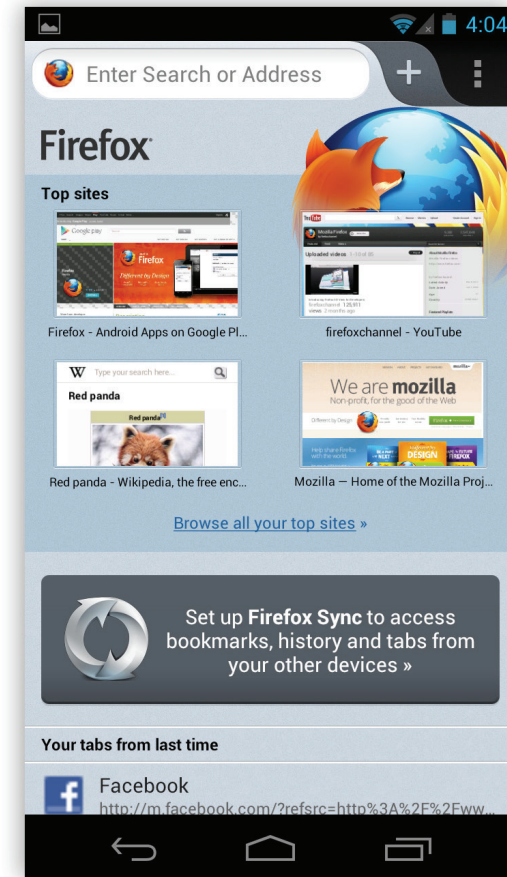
4:04

Enter Search or Address

Firefox

Top sites

Firefox - Android Apps on Google Pl...

firefoxchannel - YouTube

Red panda

Red panda - Wikipedia, the free enc...

We are mozilla
Non-profit, for the good of the Web

Mozilla — Home of the Mozilla Proj...

Browse all your top sites »

Set up Firefox Sync to access bookmarks, history and tabs from your other devices »

Your tabs from last time

Facebook
http://m.facebook.com/?refsrc=http%3A%2F%2Fww...